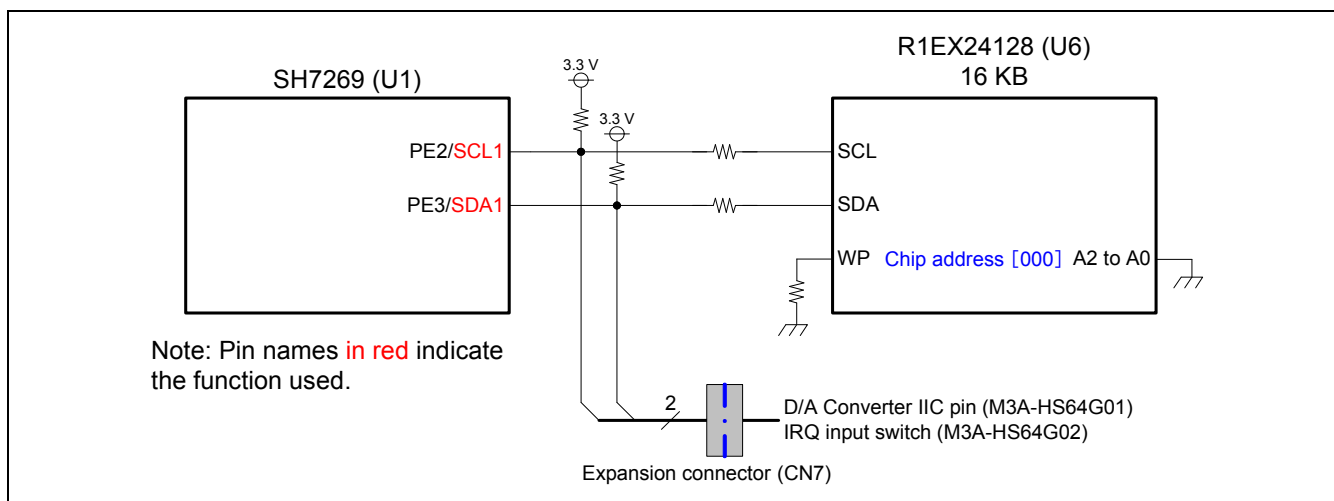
SH7269 (U1)

3.3 V

3.3 V

R1EX24128 (U6)
16 KB

PE2/SCL1

PE3/SDA1

SCL

SDA

WP

Chip address［000］A2 to A0

Note: Pin names in red indicate the function used.

2

D/A Converter IIC pin (M3A-HS64G01)
IRQ input switch (M3A-HS64G02)

Expansion connector (CN7)